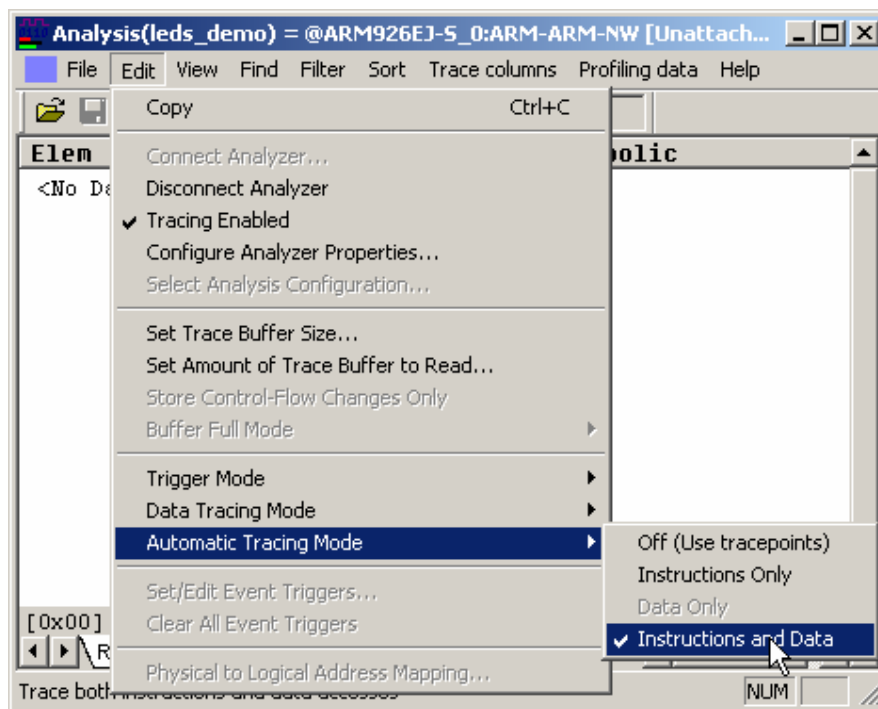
Analysis(leds_demo) = @ARM926EJ-S_0:ARM-ARM-NW [Unattach...

File Edit View Find Filter Sort Trace columns Profiling data Help

Elem

<No Da

bolic

Copy Ctrl+C

Connect Analyzer...

Disconnect Analyzer

✔ Tracing Enabled

Configure Analyzer Properties...

Select Analysis Configuration...

Set Trace Buffer Size...

Set Amount of Trace Buffer to Read...

Store Control-Flow Changes Only

Buffer Full Mode

Trigger Mode

Data Tracing Mode

Automatic Tracing Mode

Set/Edit Event Triggers...

Clear All Event Triggers

Physical to Logical Address Mapping...

Off (Use tracepoints)

Instructions Only

Data Only

✔ Instructions and Data

[0x00]

R

Trace both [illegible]

NUM